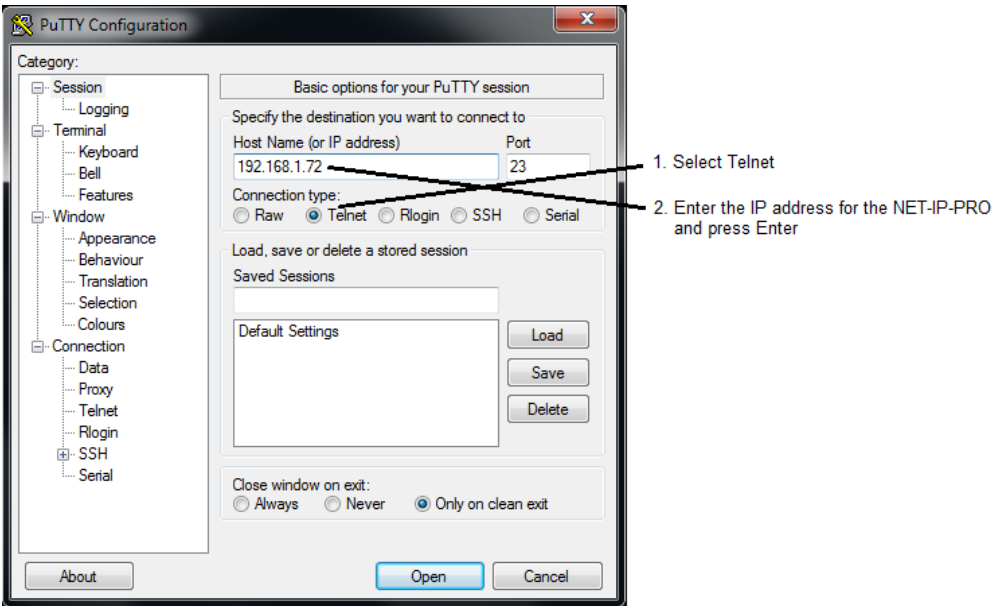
PuTTY Configuration

Category:

Session
Logging
Terminal
Keyboard
Bell
Features
Window
Appearance
Behaviour
Translation
Selection
Colours
Connection
Data
Proxy
Telnet
Rlogin
SSH
Serial

Basic options for your PuTTY session

Specify the destination you want to connect to

Host Name (or IP address)
192.168.1.72

Port
23

Connection type:
Raw Telnet Rlogin SSH Serial

Load, save or delete a stored session

Saved Sessions

Default Settings

Load
Save
Delete

Close window on exit:
Always Never Only on clean exit

About
Open
Cancel

1. Select Telnet

2. Enter the IP address for the NET-IP-PRO and press Enter